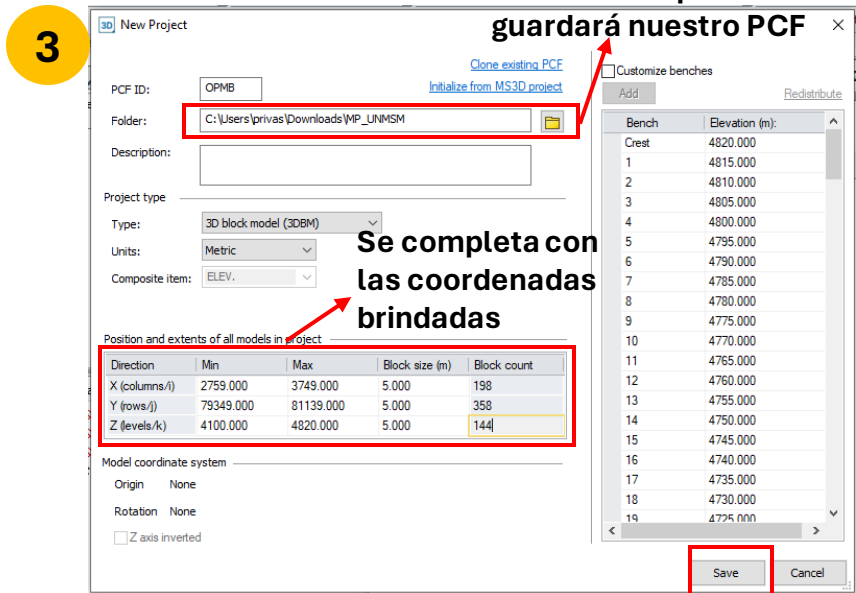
3

New Project

guardará nuestro PCF

Clone existing PCF

Initialize from MS3D project

PCF ID: OPMB

Folder: C:\Users\privas\Downloads\MP_UNMSM

Description:

Project type

Type: 3D block model (3DBM)

Units: Metric

Composite item: ELEV.

Se completa con las coordenadas brindadas

Position and extents of all models in project

| Direction | Min | Max | Block size (m) | Block count |
|---|---|---|---|---|
| X (columns/i) | 2759.000 | 3749.000 | 5.000 | 198 |
| Y (rows/j) | 79349.000 | 81139.000 | 5.000 | 358 |
| Z (levels/k) | 4100.000 | 4820.000 | 5.000 | 144 |

Model coordinate system

Origin None

Rotation None

Z axis inverted

Customize benches

Add

Redistribute

| Bench | Elevation (m): |
|---|---|
| Crest | 4820.000 |
| 1 | 4815.000 |
| 2 | 4810.000 |
| 3 | 4805.000 |
| 4 | 4800.000 |
| 5 | 4795.000 |
| 6 | 4790.000 |
| 7 | 4785.000 |
| 8 | 4780.000 |
| 9 | 4775.000 |
| 10 | 4770.000 |
| 11 | 4765.000 |
| 12 | 4760.000 |
| 13 | 4755.000 |
| 14 | 4750.000 |
| 15 | 4745.000 |
| 16 | 4740.000 |
| 17 | 4735.000 |
| 18 | 4730.000 |
| 19 | 4725.000 |

Save

Cancel